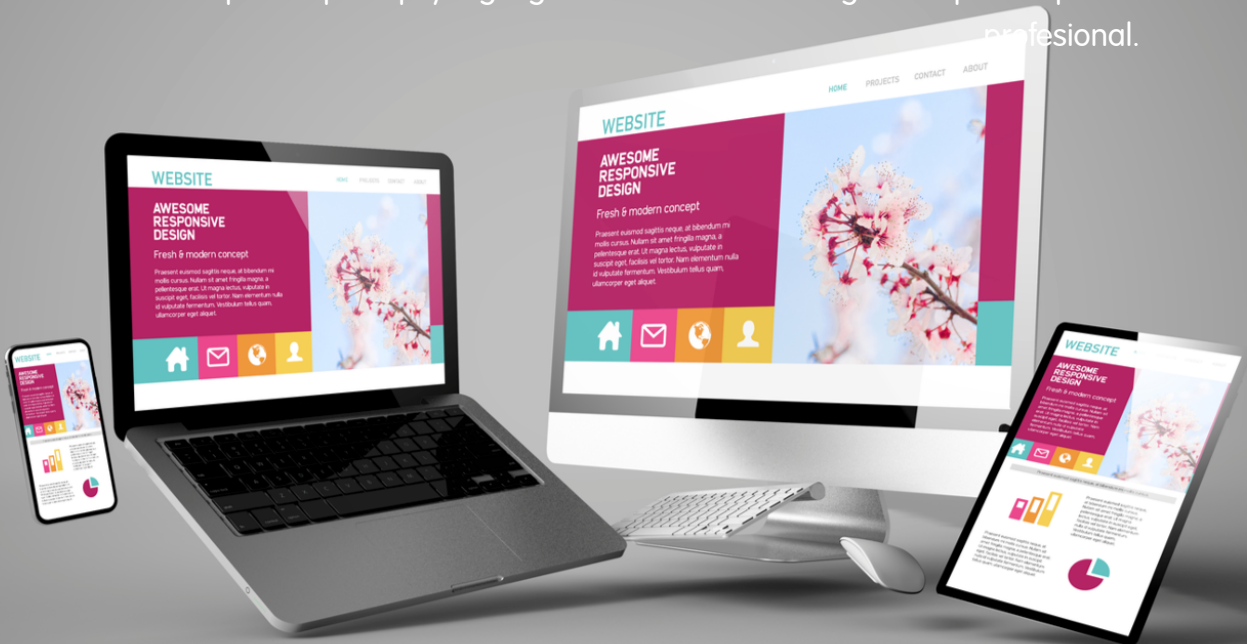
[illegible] profesional.

WEBSITE
HOME PROJECTS CONTACT ABOUT
AWESOME RESPONSIVE DESIGN
Fresh & modern concept
Praesent euismod sagittis neque, at bibendum mi mollis cursus. Nullam sit amet fringilla magna, a pellentesque erat. Ut magna lectus, vulputate in suscipit eget, facilisis vel tortor. Nam elementum nulla id vulputate fermentum. Vestibulum tellus quam, ullamcorper eget aliquet.

WEBSITE
HOME PROJECTS CONTACT ABOUT
AWESOME RESPONSIVE DESIGN
Fresh & modern concept
Praesent euismod sagittis neque, at bibendum mi mollis cursus. Nullam sit amet fringilla magna, a pellentesque erat. Ut magna lectus, vulputate in suscipit eget, facilisis vel tortor. Nam elementum nulla id vulputate fermentum. Vestibulum tellus quam, ullamcorper eget aliquet.

WEBSITE
AWESOME RESPONSIVE DESIGN
Fresh & modern concept

WEBSITE
AWESOME RESPONSIVE DESIGN
Fresh & modern concept